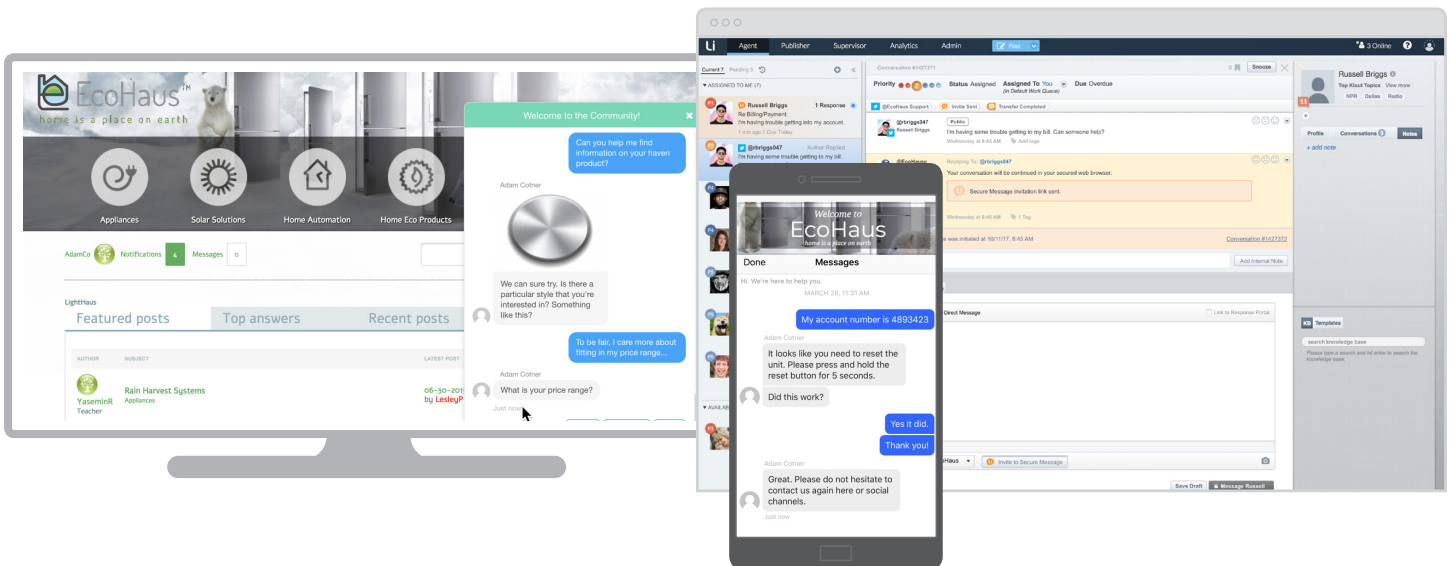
EcoHaus™
home is a place on earth

Appliances
Solar Solutions
Home Automation
Home Eco Products

AdamCo Notifications 4 Messages 0

LightHaus
Featured posts
Top answers
Recent posts

AUTHOR SUBJECT LATEST POST

YaseminR Teacher
Rain Harvest Systems
Appliances
06-30-201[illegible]
by LesleyP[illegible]

Welcome to the Community!
Can you help me find information on your haven product?
Adam Cotner
We can sure try. Is there a particular style that you're interested in? Something like this?
To be fair, I care more about fitting in my price range...
Adam Cotner
What is your price range?
Just now

Li Agent Publisher Supervisor Analytics Admin Post
3 Online

Current 7 Pending 5
ASSIGNED TO ME (7)
Russell Briggs 1 Response
Re Billing/Payment:
I'm having trouble getting into my account.
1 min ago I Due Today
@rbriggs047 Author Replied
I'm having some trouble getting in to my bill.
AVAIL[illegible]

Conversation #1427371
Snooze
Priority
Status Assigned
Assigned To You (in Default Work Queue)
Due Overdue
@EcoHaus Support
Invite Sent
Transfer Completed
@rbriggs047
Russell Briggs
Public
I'm having some trouble getting in to my bill. Can someone help?
Wednesday at 8:45 AM
Add tags
@EcoHaus
Replying To: @rbriggs047
Your conversation will be continued in your secured web browser.
Secure Message invitation link sent.
Wednesday at 8:40 AM
1 Tag
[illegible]e was initiated at 10/11/17, 8:45 AM
Conversation #1427372
Add Internal Note
Direct Message
Link to Response Portal
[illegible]Haus
Invite to Secure Message
Save Draft
Message Russell

Russell Briggs
Top Klout Topics View more
NPR Dallas Radio
Profile Conversations Notes
+ add note
KB Templates
search knowledge base
Please type a search and hit enter to search the knowledge base.

Welcome to
EcoHaus
home is a place on earth
Done Messages
Hi. We're here to help you.
MARCH 26, 11:31 AM
My account number is 4893423
Adam Cotner
It looks like you need to reset the unit. Please press and hold the reset button for 5 seconds.
Did this work?
Yes it did.
Thank you!
Adam Cotner
Great. Please do not hesitate to contact us again here or social channels.
Just now